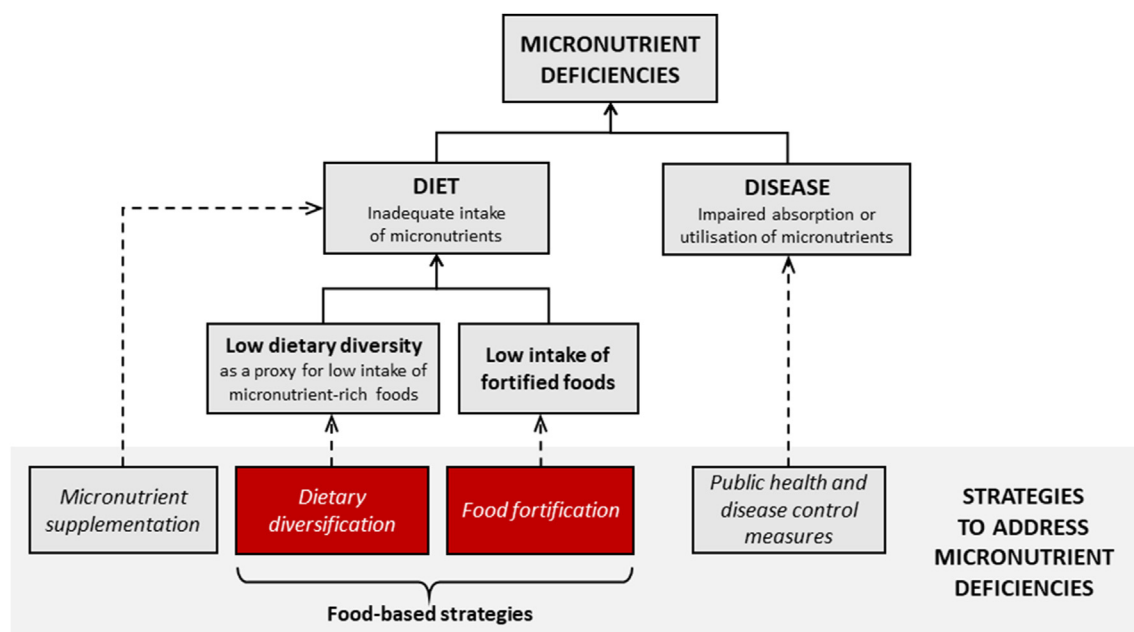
MICRONUTRIENT DEFICIENCIES

DIET
Inadequate intake of micronutrients

DISEASE
Impaired absorption or utilisation of micronutrients

Low dietary diversity
as a proxy for low intake of micronutrient-rich foods

Low intake of fortified foods

Micronutrient supplementation

Dietary diversification

Food fortification

Public health and disease control measures

STRATEGIES TO ADDRESS MICRONUTRIENT DEFICIENCIES

Food-based strategies